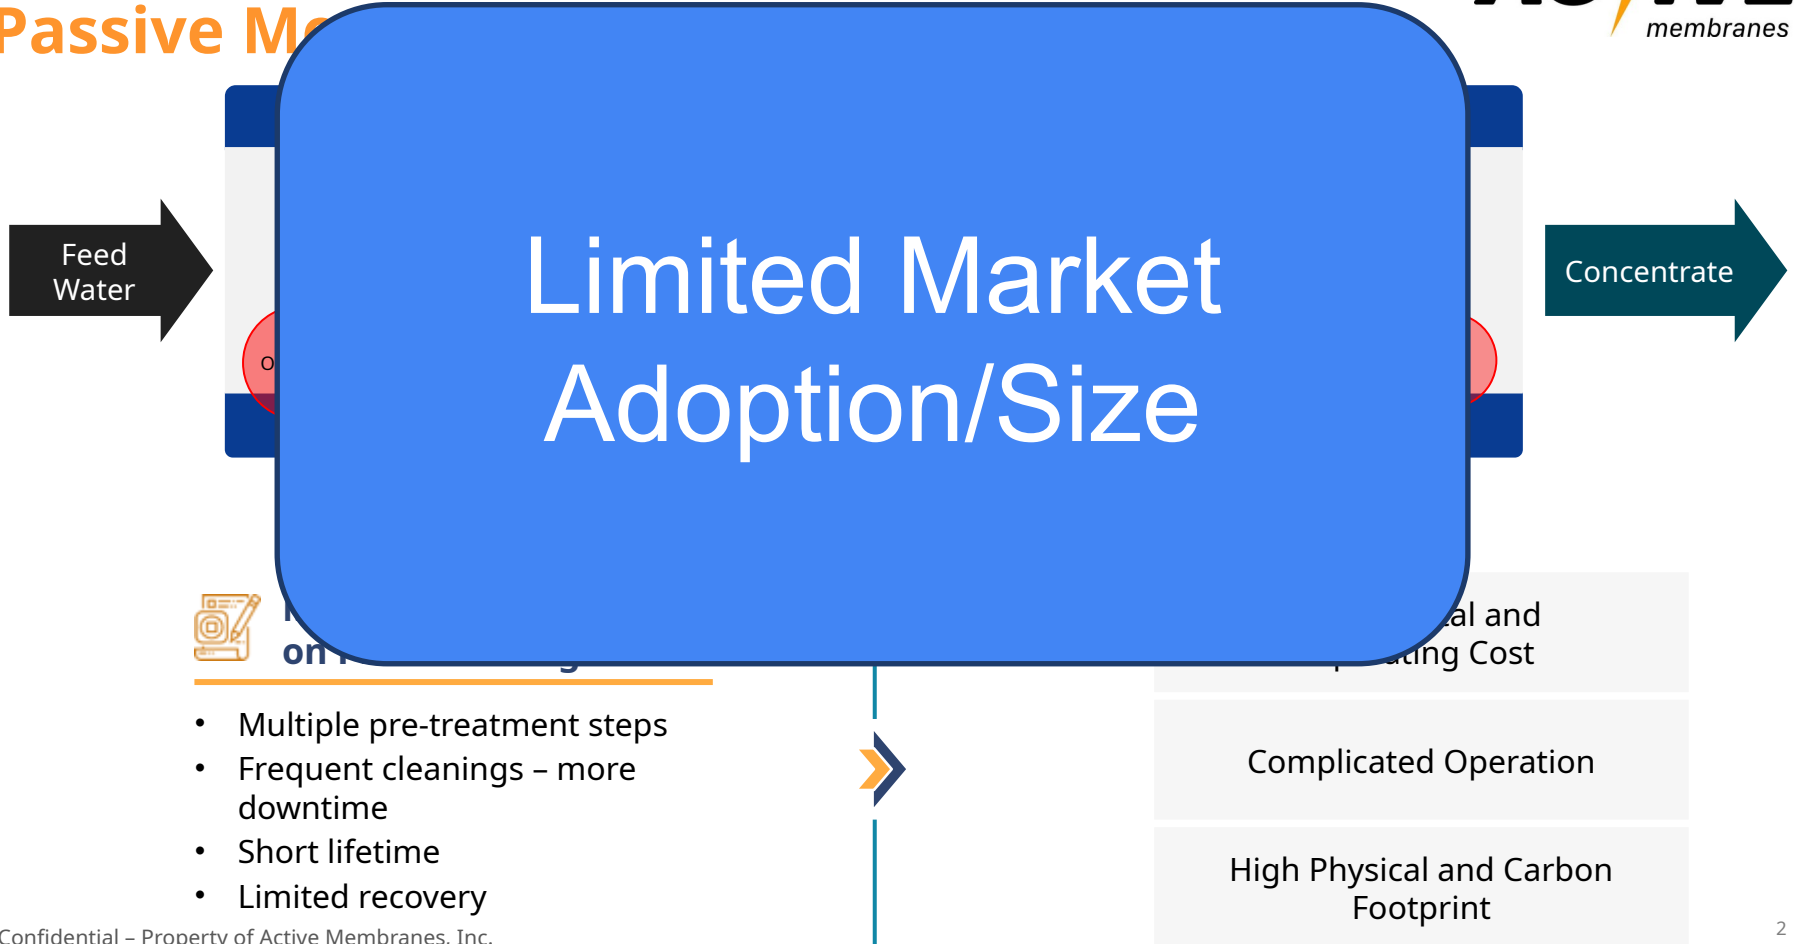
Passive M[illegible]

membranes

Feed Water

Concentrate

Limited Market Adoption/Size

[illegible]al and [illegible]ating Cost

on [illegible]

Multiple pre-treatment steps
Frequent cleanings – more downtime
Short lifetime
Limited recovery

Complicated Operation

High Physical and Carbon Footprint

Confidential – Property of Active Membranes, Inc.

2